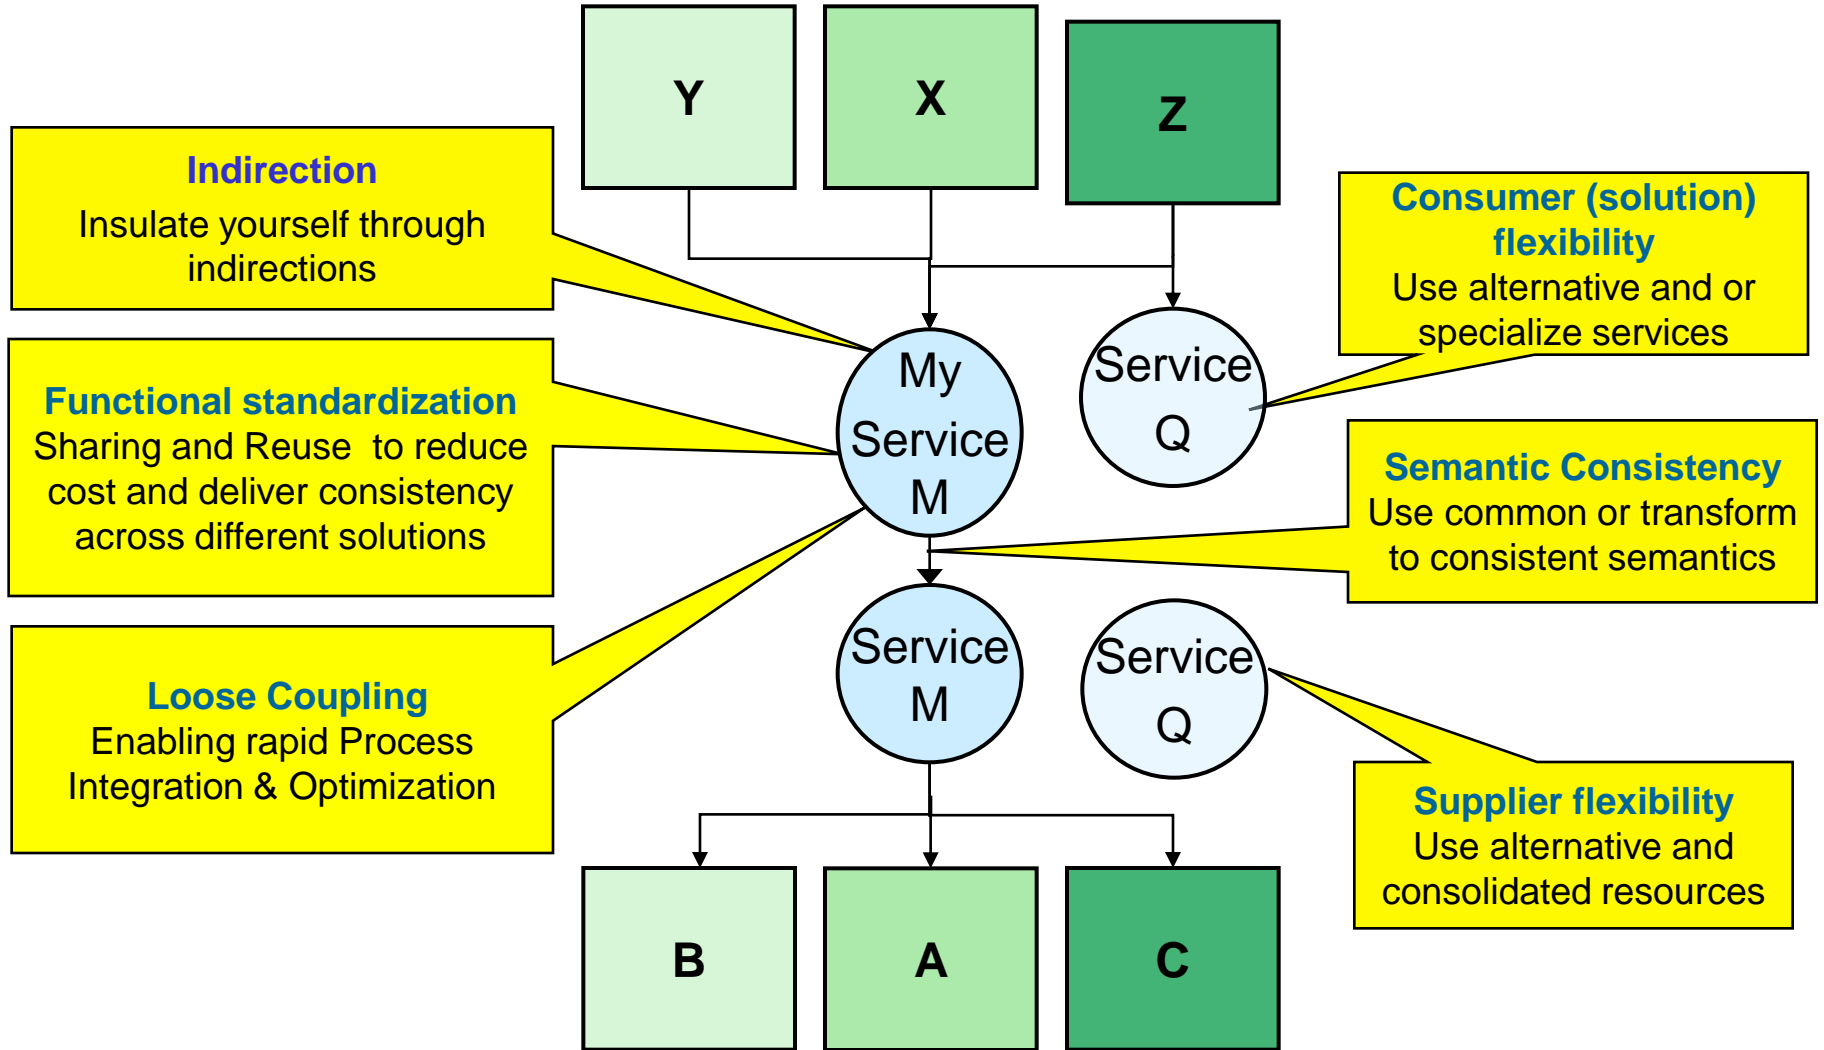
Y

X

Z

Indirection
Insulate yourself through indirections

Consumer (solution) flexibility
Use alternative and or specialize services

My Service M

Service Q

Functional standardization
Sharing and Reuse to reduce cost and deliver consistency across different solutions

Semantic Consistency
Use common or transform to consistent semantics

Service M

Service Q

Loose Coupling
Enabling rapid Process Integration & Optimization

Supplier flexibility
Use alternative and consolidated resources

B

A

C